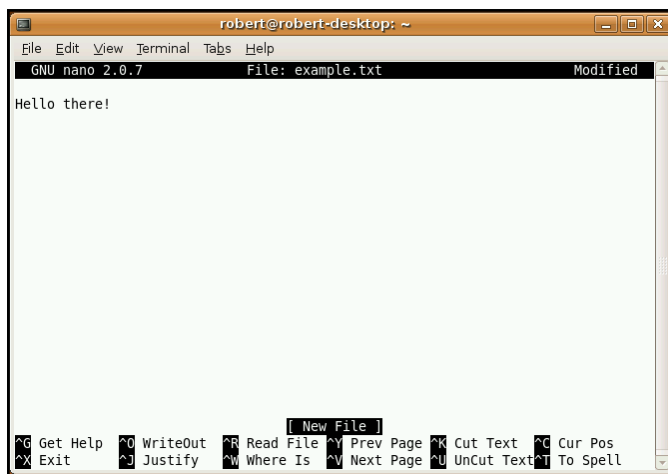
robert@robert-desktop: ~

File Edit View Terminal Tabs Help

GNU nano 2.0.7 File: example.txt Modified

Hello there!

[ New File ]

^G Get Help ^O WriteOut ^R Read File ^Y Prev Page ^K Cut Text ^C Cur Pos
^X Exit ^J Justify ^W Where Is ^V Next Page ^U UnCut Text ^T To Spell